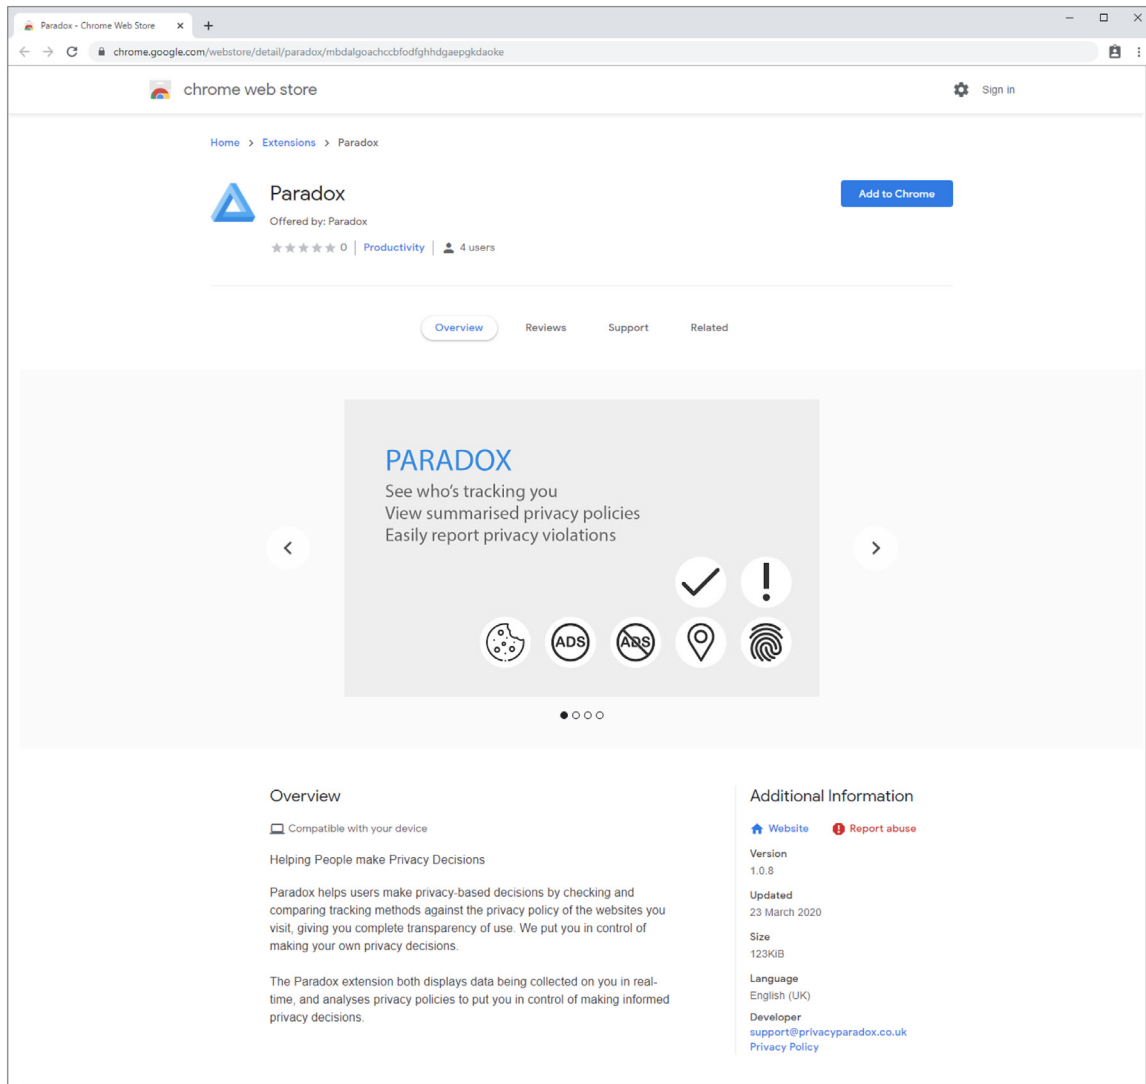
Paradox - Chrome Web Store × +

chrome.google.com/webstore/detail/paradox/mbdalgoachccbfodfghhdgaepgkdaoke

chrome web store

Sign in

Home > Extensions > Paradox

Paradox

Offered by: Paradox

0 | Productivity | 4 users

Add to Chrome

Overview Reviews Support Related

PARADOX
See who's tracking you
View summarised privacy policies
Easily report privacy violations

ADS ADS

Overview

Compatible with your device

Helping People make Privacy Decisions

Paradox helps users make privacy-based decisions by checking and comparing tracking methods against the privacy policy of the websites you visit, giving you complete transparency of use. We put you in control of making your own privacy decisions.

The Paradox extension both displays data being collected on you in real-time, and analyses privacy policies to put you in control of making informed privacy decisions.

Additional Information

Website Report abuse

Version
1.0.8

Updated
23 March 2020

Size
123KiB

Language
English (UK)

Developer
support@privacyparadox.co.uk
Privacy Policy